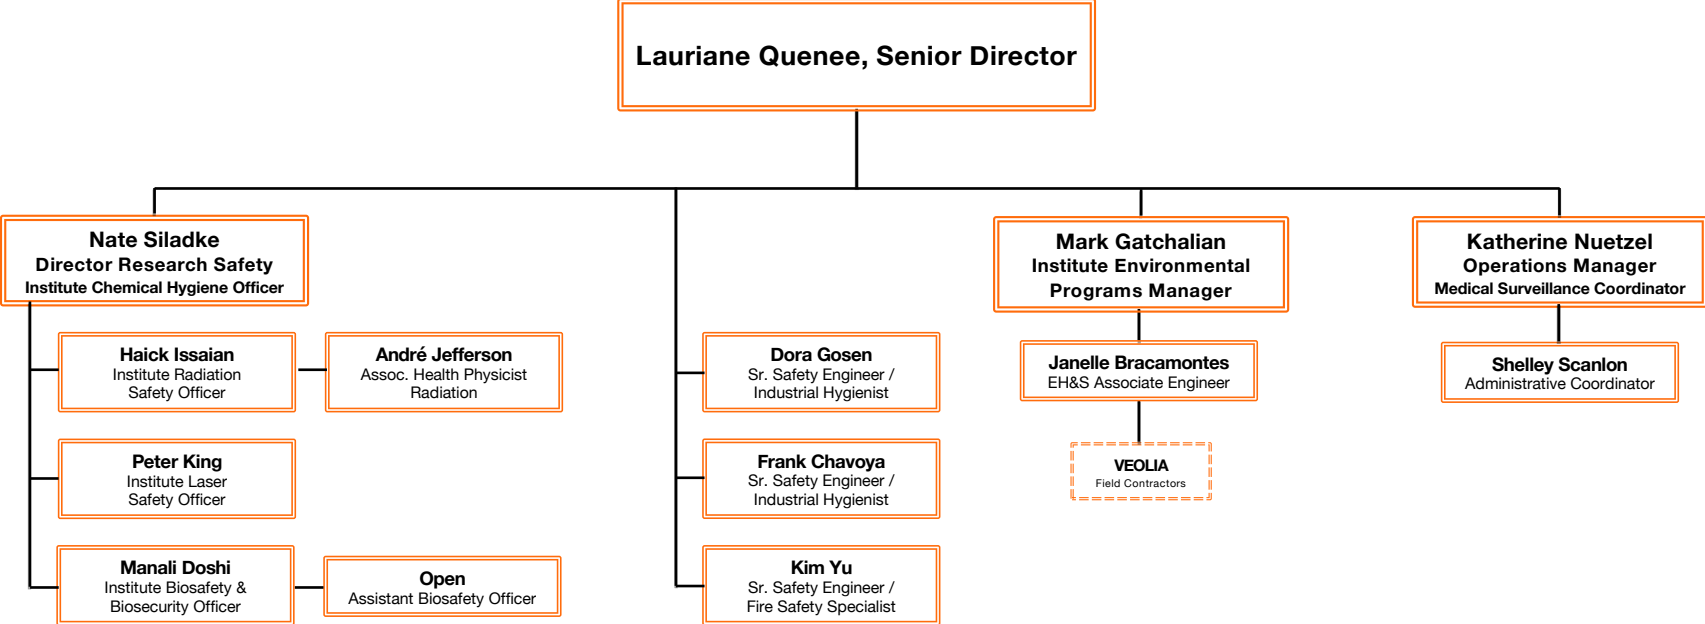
Lauriane Quenee, Senior Director

Nate Siladke
Director Research Safety
Institute Chemical Hygiene Officer

Haick Issaian
Institute Radiation Safety Officer

André Jefferson
Assoc. Health Physicist Radiation

Peter King
Institute Laser Safety Officer

Manali Doshi
Institute Biosafety & Biosecurity Officer

Open
Assistant Biosafety Officer

Dora Gosen
Sr. Safety Engineer / Industrial Hygienist

Frank Chavoya
Sr. Safety Engineer / Industrial Hygienist

Kim Yu
Sr. Safety Engineer / Fire Safety Specialist

Mark Gatchalian
Institute Environmental Programs Manager

Janelle Bracamontes
EH&S Associate Engineer

VEOLIA
Field Contractors

Katherine Nuetzel
Operations Manager
Medical Surveillance Coordinator

Shelley Scanlon
Administrative Coordinator